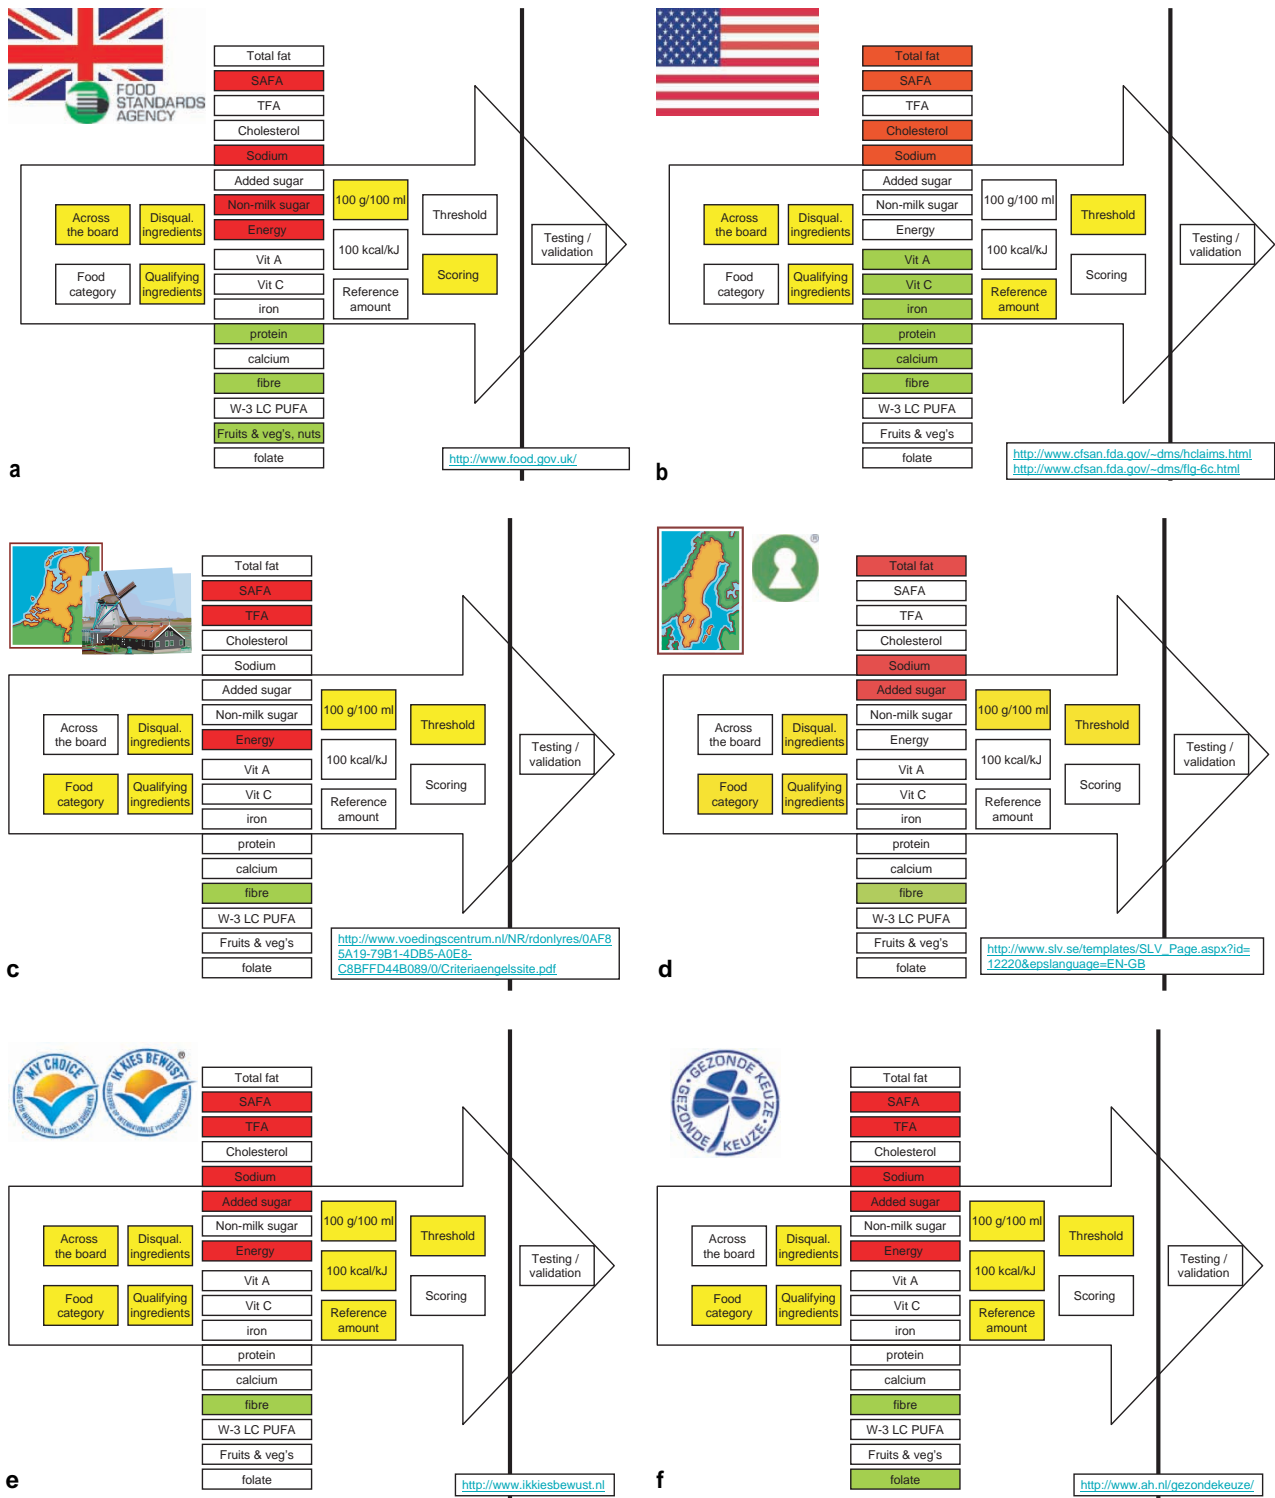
FOOD STANDARDS AGENCY

Total fat
SAFA
TFA
Cholesterol
Sodium
Added sugar
Non-milk sugar
Energy
Vit A
Vit C
iron
protein
calcium
fibre
W-3 LC PUFA
Fruits & veg's, nuts
folate

Across the board
Disqual. ingredients
Food category
Qualifying ingredients
100 g/100 ml
100 kcal/kJ
Reference amount
Threshold
Scoring
Testing / validation

http://www.food.gov.uk/

a

Total fat
SAFA
TFA
Cholesterol
Sodium
Added sugar
Non-milk sugar
Energy
Vit A
Vit C
iron
protein
calcium
fibre
W-3 LC PUFA
Fruits & veg's
folate

Across the board
Disqual. ingredients
Food category
Qualifying ingredients
100 g/100 ml
100 kcal/kJ
Reference amount
Threshold
Scoring
Testing / validation

http://www.cfsan.fda.gov/~dms/hclaims.html
http://www.cfsan.fda.gov/~dms/flg-6c.html

b

Total fat
SAFA
TFA
Cholesterol
Sodium
Added sugar
Non-milk sugar
Energy
Vit A
Vit C
iron
protein
calcium
fibre
W-3 LC PUFA
Fruits & veg's
folate

Across the board
Disqual. ingredients
Food category
Qualifying ingredients
100 g/100 ml
100 kcal/kJ
Reference amount
Threshold
Scoring
Testing / validation

http://www.voedingscentrum.nl/NR/rdonlyres/0AF85A19-79B1-4DB5-A0E8-C8BFFD44B089/0/Criteriaengelssite.pdf

c

Total fat
SAFA
TFA
Cholesterol
Sodium
Added sugar
Non-milk sugar
Energy
Vit A
Vit C
iron
protein
calcium
fibre
W-3 LC PUFA
Fruits & veg's
folate

Across the board
Disqual. ingredients
Food category
Qualifying ingredients
100 g/100 ml
100 kcal/kJ
Reference amount
Threshold
Scoring
Testing / validation

http://www.slv.se/templates/SLV_Page.aspx?id=12220&epslanguage=EN-GB

d

MY CHOICE
IK KIES BEWUST

Total fat
SAFA
TFA
Cholesterol
Sodium
Added sugar
Non-milk sugar
Energy
Vit A
Vit C
iron
protein
calcium
fibre
W-3 LC PUFA
Fruits & veg's
folate

Across the board
Disqual. ingredients
Food category
Qualifying ingredients
100 g/100 ml
100 kcal/kJ
Reference amount
Threshold
Scoring
Testing / validation

http://www.ikkiesbewust.nl

e

GEZONDE KEUZE GEZONDE KEUZE

Total fat
SAFA
TFA
Cholesterol
Sodium
Added sugar
Non-milk sugar
Energy
Vit A
Vit C
iron
protein
calcium
fibre
W-3 LC PUFA
Fruits & veg's
folate

Across the board
Disqual. ingredients
Food category
Qualifying ingredients
100 g/100 ml
100 kcal/kJ
Reference amount
Threshold
Scoring
Testing / validation

http://www.ah.nl/gezondekeuze/

f